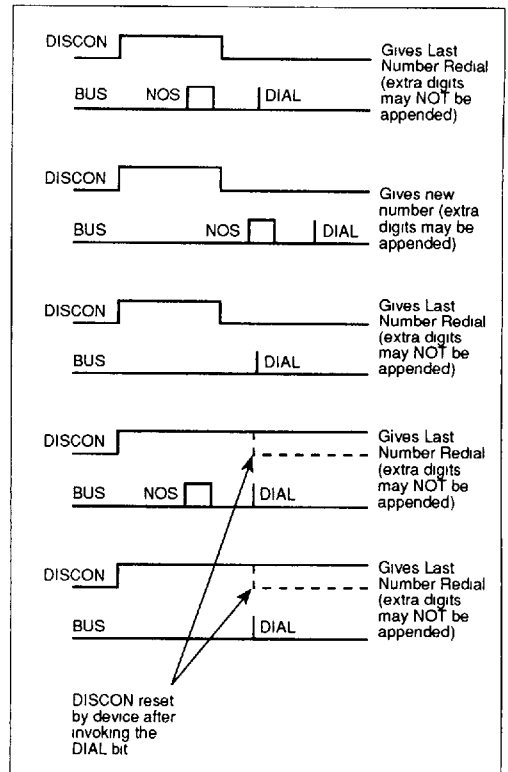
DISCON

BUS NOS DIAL

Gives Last Number Redial (extra digits may NOT be appended)

DISCON

BUS NOS DIAL

Gives new number (extra digits may be appended)

DISCON

BUS DIAL

Gives Last Number Redial (extra digits may NOT be appended)

DISCON

BUS NOS DIAL

Gives Last Number Redial (extra digits may NOT be appended)

DISCON

BUS DIAL

Gives Last Number Redial (extra digits may NOT be appended)

DISCON reset by device after invoking the DIAL bit